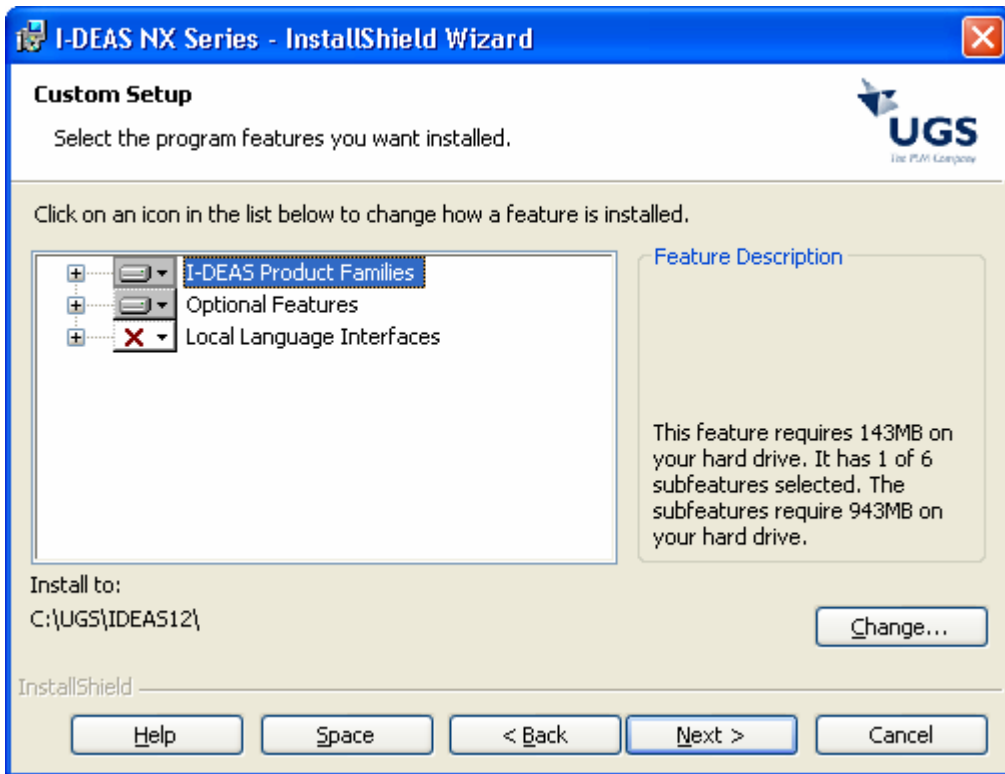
I-DEAS NX Series - InstallShield Wizard

Custom Setup

Select the program features you want installed.

UGS
The PLM Company

Click on an icon in the list below to change how a feature is installed.

I-DEAS Product Families
Optional Features
Local Language Interfaces

Feature Description

This feature requires 143MB on your hard drive. It has 1 of 6 subfeatures selected. The subfeatures require 943MB on your hard drive.

Install to:
C:\UGS\IDEAS12\

Change...

InstallShield

Help
Space
< Back
Next >
Cancel